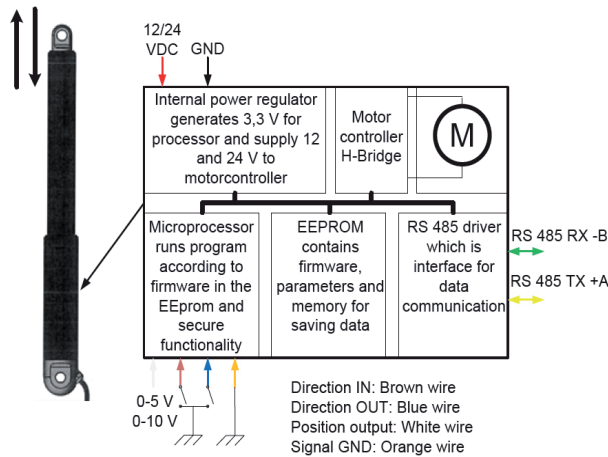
12/24 VDC

GND

Internal power regulator generates 3,3 V for processor and supply 12 and 24 V to motorcontroller

Motor controller H-Bridge

M

Microprocessor runs program according to firmware in the EEprom and secure functionality

EEPROM contains firmware, parameters and memory for saving data

RS 485 driver which is interface for data communication

RS 485 RX -B

RS 485 TX +A

0-5 V
0-10 V

Direction IN: Brown wire
Direction OUT: Blue wire
Position output: White wire
Signal GND: Orange wire